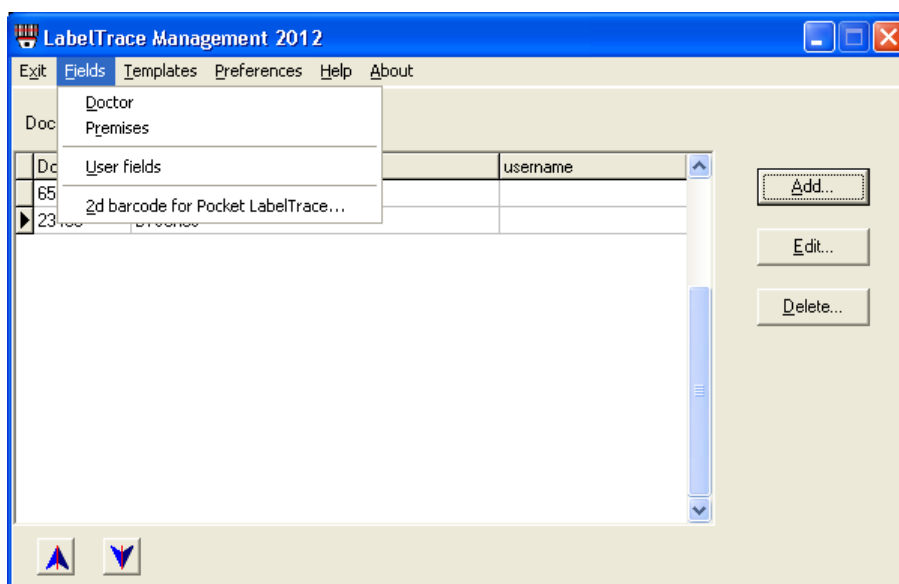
LabelTrace Management 2012

Exit Fields Templates Preferences Help About

Doc

Doctor
Premises
User fields
2d barcode for Pocket LabelTrace...

| Do | | username |
|---|---|---|
| 65 | | |
| 23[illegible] | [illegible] | |

Add...
Edit...
Delete...